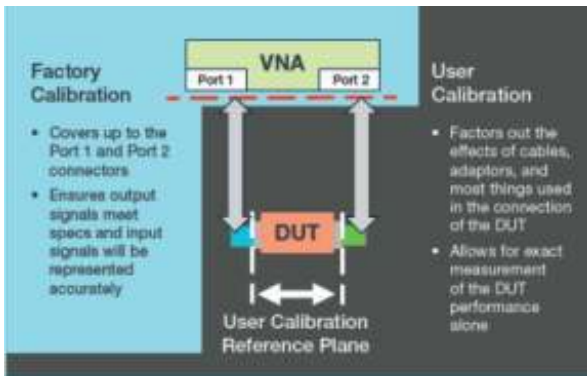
VNA

Port 1

Port 2

Factory Calibration

• Covers up to the Port 1 and Port 2 connectors

• Ensures output signals meet specs and input signals will be represented accurately

User Calibration

• Factors out the effects of cables, adaptors, and most things used in the connection of the DUT

• Allows for exact measurement of the DUT performance alone

DUT

User Calibration Reference Plane